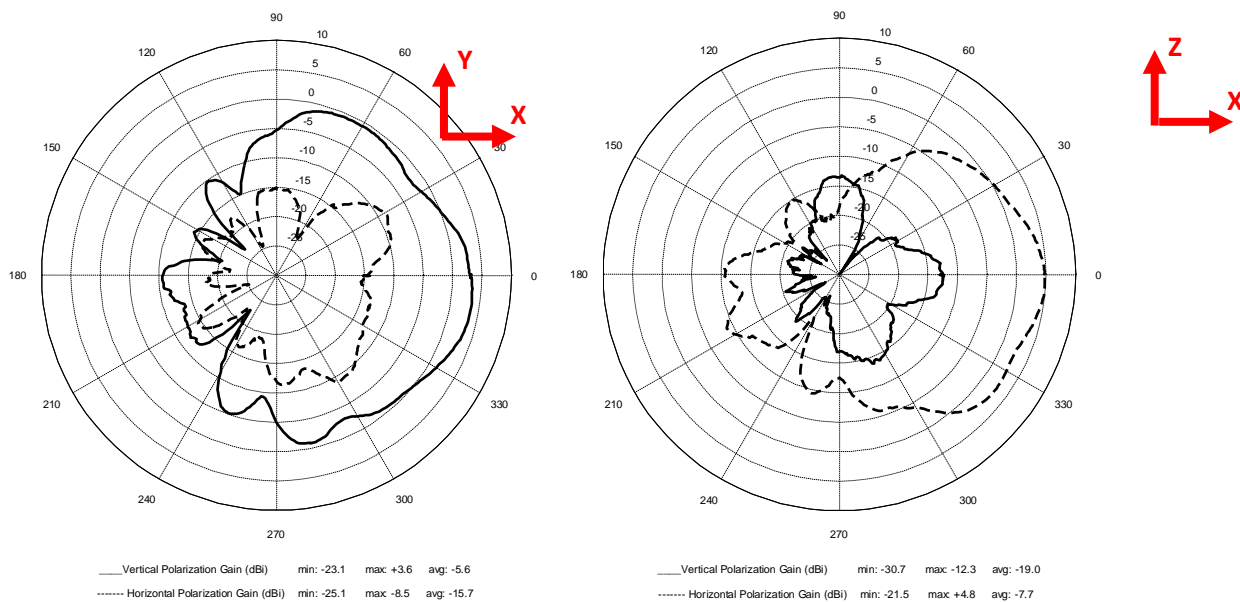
90
120
60
150
30
180
0
210
330
240
300
270
10
5
0
-5
-10
-15
-20
-25
Y
X

____Vertical Polarization Gain (dBi) min: -23.1 max: +3.6 avg: -5.6
------- Horizontal Polarization Gain (dBi) min: -25.1 max: -8.5 avg: -15.7

90
120
60
150
30
180
0
210
330
240
300
270
10
5
0
-5
-10
-15
-20
-25
Z
X

____Vertical Polarization Gain (dBi) min: -30.7 max: -12.3 avg: -19.0
------- Horizontal Polarization Gain (dBi) min: -21.5 max: +4.8 avg: -7.7